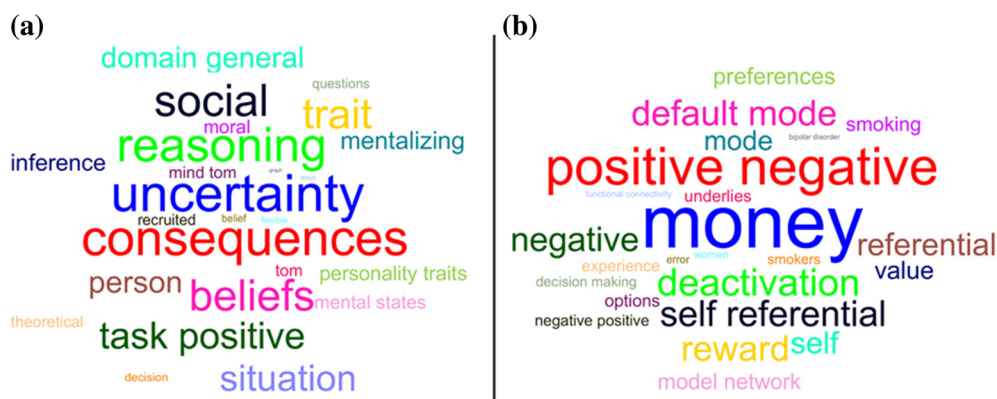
(a)

domain general
questions
social
trait
moral
reasoning
mentalizing
inference
mind tom
graph
ways
uncertainty
recruited
belief
flexible
consequences
person
tom
personality traits
beliefs
mental states
theoretical
task positive
decision
situation

(b)

preferences
default mode
smoking
mode
bipolar disorder
positive negative
functional connectivity
underlies
money
negative
referential
experience
error
smokers
value
decision making
women
deactivation
options
negative positive
self referential
reward
self
model network